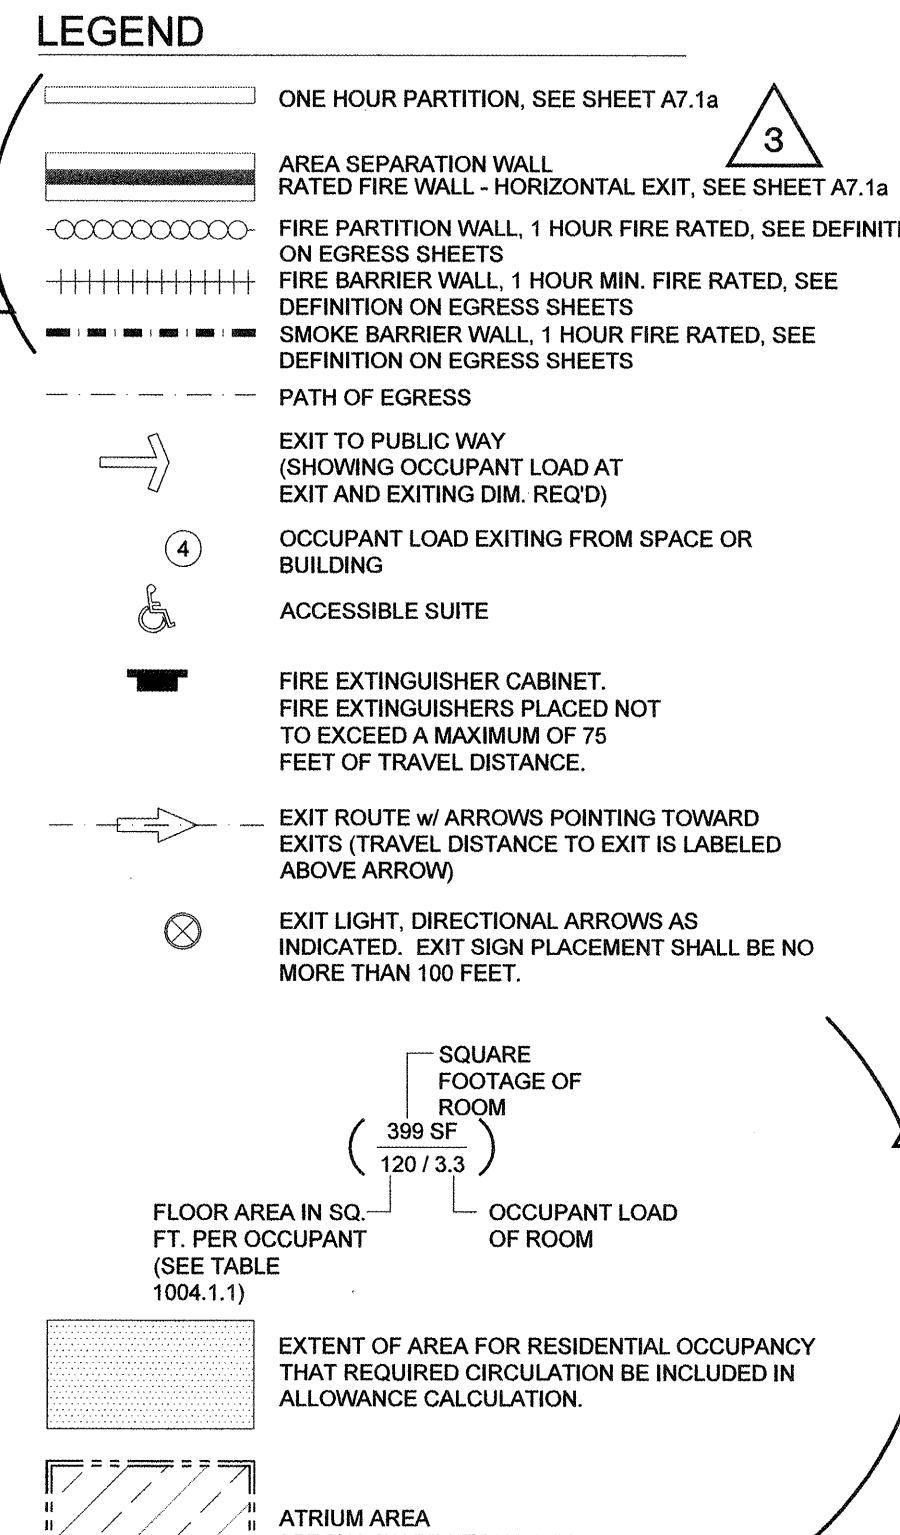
LEGEND

ONE HOUR PARTITION, SEE SHEET A7.1a

3

AREA SEPARATION WALL
RATED FIRE WALL - HORIZONTAL EXIT, SEE SHEET A7.1a

FIRE PARTITION WALL, 1 HOUR FIRE RATED, SEE DEFINITI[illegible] ON EGRESS SHEETS

FIRE BARRIER WALL, 1 HOUR MIN. FIRE RATED, SEE DEFINITION ON EGRESS SHEETS

SMOKE BARRIER WALL, 1 HOUR FIRE RATED, SEE DEFINITION ON EGRESS SHEETS

PATH OF EGRESS

EXIT TO PUBLIC WAY (SHOWING OCCUPANT LOAD AT EXIT AND EXITING DIM. REQ'D)

4

OCCUPANT LOAD EXITING FROM SPACE OR BUILDING

ACCESSIBLE SUITE

FIRE EXTINGUISHER CABINET. FIRE EXTINGUISHERS PLACED NOT TO EXCEED A MAXIMUM OF 75 FEET OF TRAVEL DISTANCE.

EXIT ROUTE w/ ARROWS POINTING TOWARD EXITS (TRAVEL DISTANCE TO EXIT IS LABELED ABOVE ARROW)

EXIT LIGHT, DIRECTIONAL ARROWS AS INDICATED. EXIT SIGN PLACEMENT SHALL BE NO MORE THAN 100 FEET.

SQUARE FOOTAGE OF ROOM

$\left( \frac{399 \text{ SF}}{120 / 3.3} \right)$

FLOOR AREA IN SQ. FT. PER OCCUPANT (SEE TABLE 1004.1.1)

OCCUPANT LOAD OF ROOM

EXTENT OF AREA FOR RESIDENTIAL OCCUPANCY THAT REQUIRED CIRCULATION BE INCLUDED IN ALLOWANCE CALCULATION.

ATRIUM AREA
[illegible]